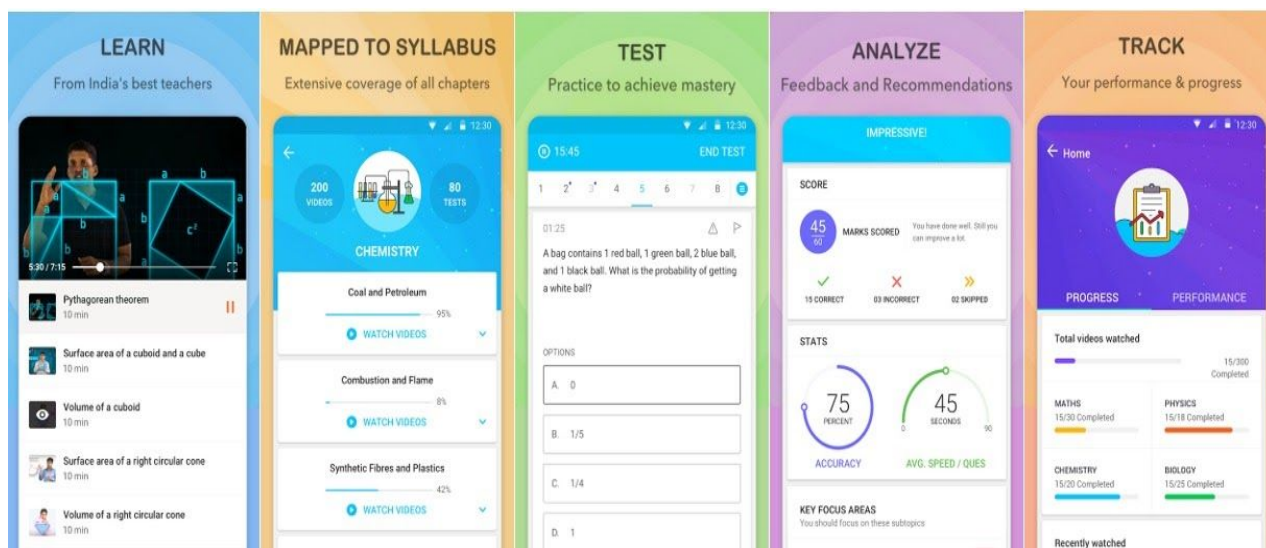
LEARN

From India's best teachers

a b a b b a a b $c^2$ a b

5:30 / 7:15

Pythagorean theorem
10 min

Surface area of a cuboid and a cube
10 min

Volume of a cuboid
10 min

Surface area of a right circular cone
10 min

Volume of a right circular cone
10 min

MAPPED TO SYLLABUS

Extensive coverage of all chapters

12:30

200 VIDEOS

80 TESTS

CHEMISTRY

Coal and Petroleum
95%
WATCH VIDEOS

Combustion and Flame
8%
WATCH VIDEOS

Synthetic Fibres and Plastics
42%
WATCH VIDEOS

TEST

Practice to achieve mastery

12:30

15:45 END TEST

1 2 3 4 5 6 7 8

01:25

A bag contains 1 red ball, 1 green ball, 2 blue ball, and 1 black ball. What is the probability of getting a white ball?

OPTIONS

A. 0

B. 1/5

C. 1/4

D. 1

ANALYZE

Feedback and Recommendations

IMPRESSIVE!

SCORE

45
60
MARKS SCORED

You have done well. Still you can improve a lot.

15 CORRECT
03 INCORRECT
02 SKIPPED

STATS

75
PERCENT
ACCURACY

45
SECONDS
0 90
AVG. SPEED / QUES

KEY FOCUS AREAS
You should focus on these subtopics

TRACK

Your performance & progress

12:30

Home

PROGRESS
PERFORMANCE

Total videos watched
15/300 Completed

MATHS
15/30 Completed

PHYSICS
15/18 Completed

CHEMISTRY
15/20 Completed

BIOLOGY
15/25 Completed

Recently watched